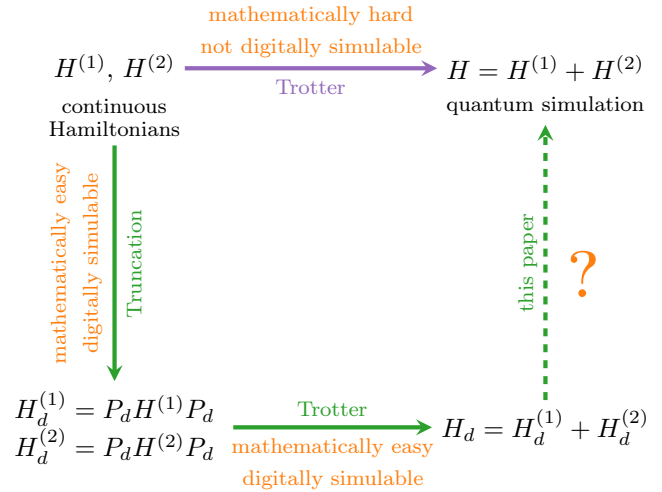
mathematically hard
not digitally simulable

$H^{(1)}, H^{(2)}$

Trotter

$H = H^{(1)} + H^{(2)}$

continuous
Hamiltonians

quantum simulation

mathematically easy
digitally simulable

Truncation

this paper

?

$H_d^{(1)} = P_d H^{(1)} P_d$
$H_d^{(2)} = P_d H^{(2)} P_d$

Trotter

$H_d = H_d^{(1)} + H_d^{(2)}$

mathematically easy
digitally simulable